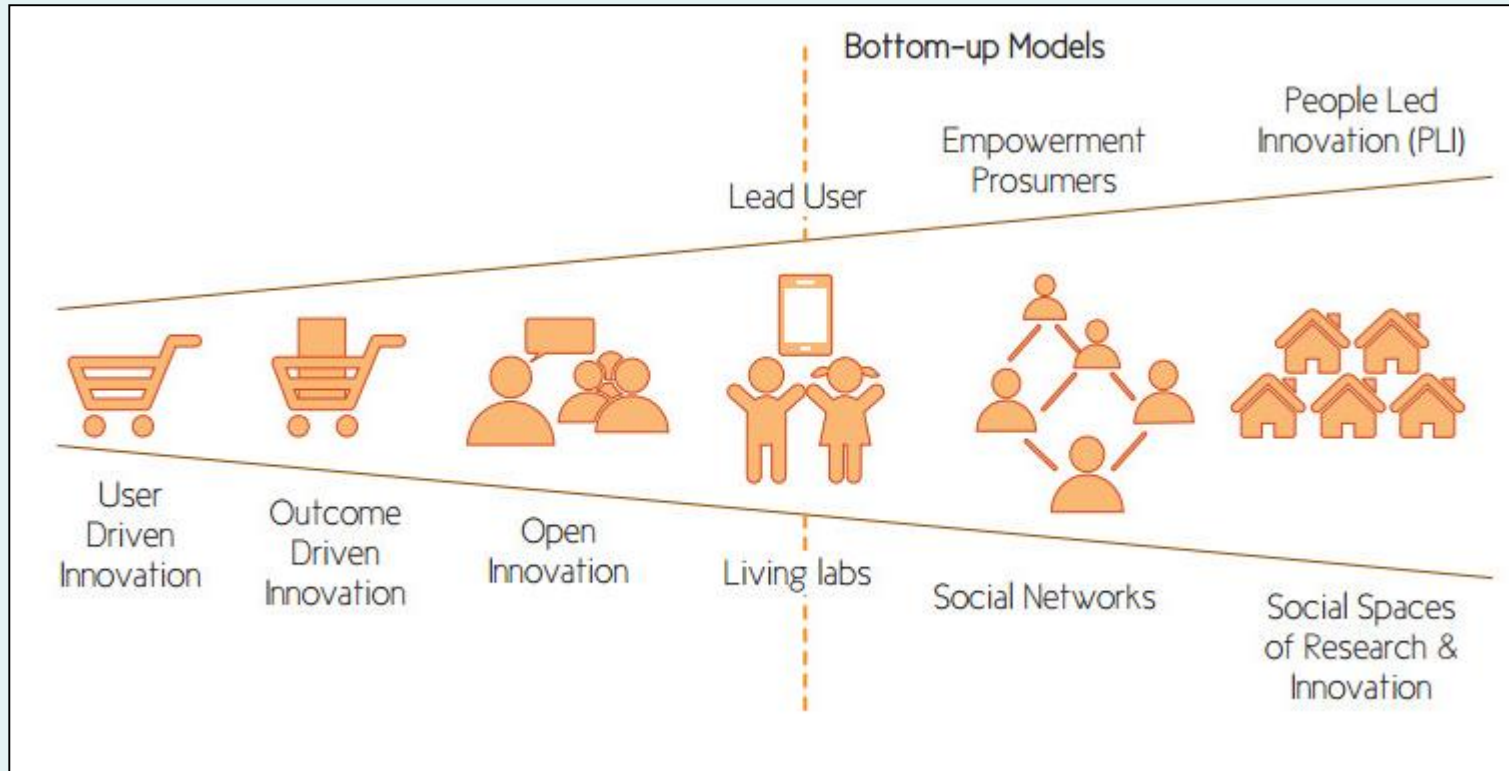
Bottom-up Models

Lead User

Empowerment Prosumers

People Led Innovation (PLI)

User Driven Innovation

Outcome Driven Innovation

Open Innovation

Living labs

Social Networks

Social Spaces of Research & Innovation